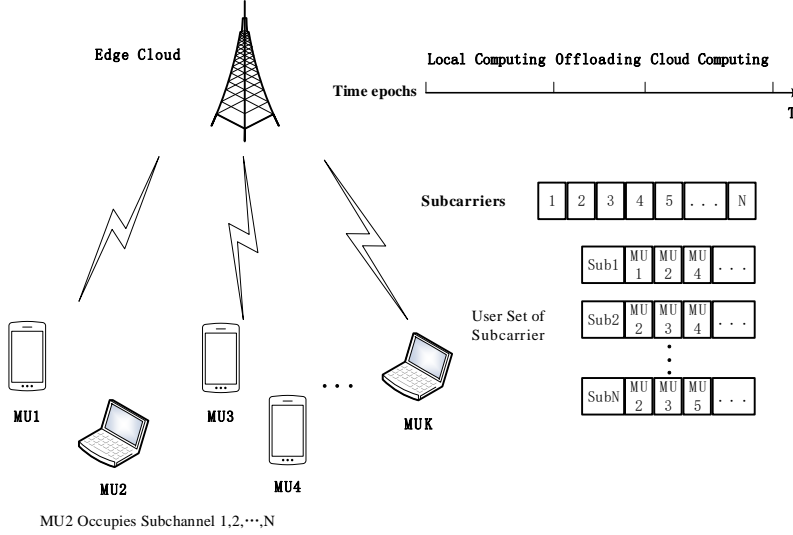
Edge Cloud

Local Computing Offloading Cloud Computing

Time epochs

T

Subcarriers

| 1 | 2 | 3 | 4 | 5 | . . . | N |
|---|---|---|---|---|---|---|

User Set of Subcarrier

| Sub1 | MU 1 | MU 2 | MU 4 | . . . |
|---|---|---|---|---|
| Sub2 | MU 2 | MU 3 | MU 4 | . . . |
| SubN | MU 2 | MU 3 | MU 5 | . . . |

MU1

MU2

MU3

MU4

. . .

MUK

MU2 Occupies Subchannel 1,2,⋯,N